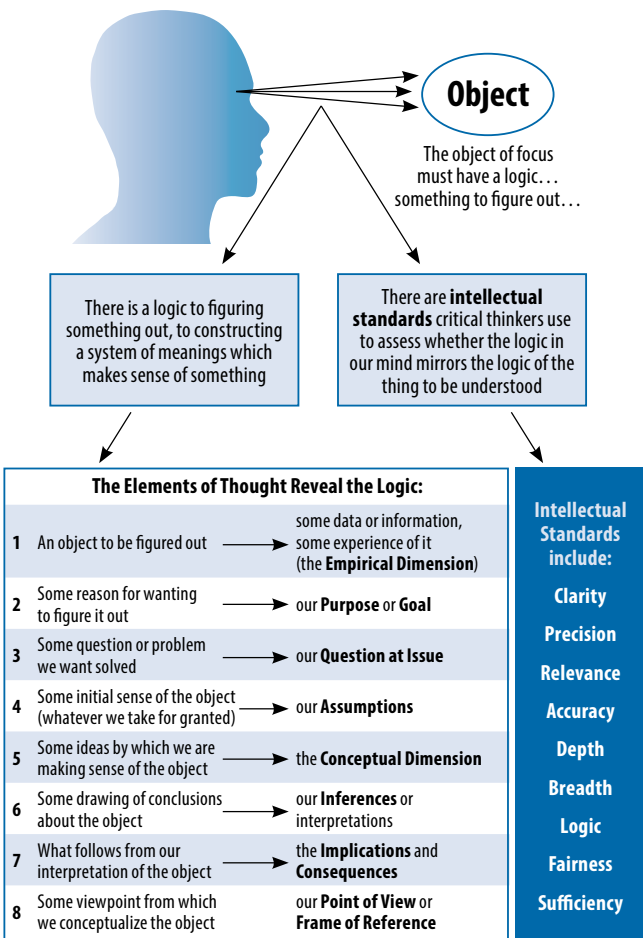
Object

The object of focus must have a logic. . . something to figure out. . .

There is a logic to figuring something out, to constructing a system of meanings which makes sense of something

There are **intellectual standards** critical thinkers use to assess whether the logic in our mind mirrors the logic of the thing to be understood

**The Elements of Thought Reveal the Logic:**

| | | |
|---|---|---|
| 1 | An object to be figured out | some data or information, some experience of it (the **Empirical Dimension**) |
| 2 | Some reason for wanting to figure it out | our **Purpose** or **Goal** |
| 3 | Some question or problem we want solved | our **Question at Issue** |
| 4 | Some initial sense of the object (whatever we take for granted) | our **Assumptions** |
| 5 | Some ideas by which we are making sense of the object | the **Conceptual Dimension** |
| 6 | Some drawing of conclusions about the object | our **Inferences** or interpretations |
| 7 | What follows from our interpretation of the object | the **Implications** and **Consequences** |
| 8 | Some viewpoint from which we conceptualize the object | our **Point of View** or **Frame of Reference** |

Intellectual Standards include:

Clarity

Precision

Relevance

Accuracy

Depth

Breadth

Logic

Fairness

Sufficiency